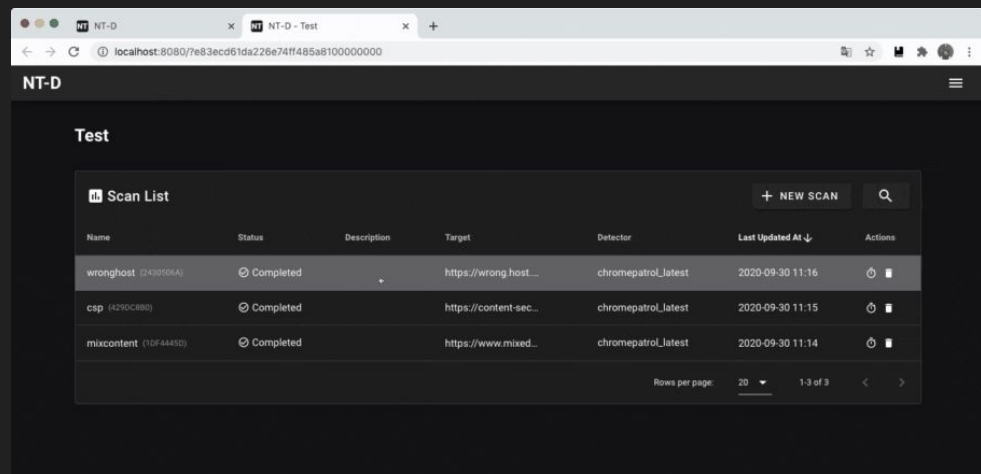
NT NT-D ×
NT NT-D - Test ×
+
localhost:8080/?e83ecd61da226e74ff485a8100000000

NT-D

Test

Scan List
+ NEW SCAN

| Name | Status | Description | Target | Detector | Last Updated At ↓ | Actions |
|---|---|---|---|---|---|---|
| wronghost (2430506A) | Completed | | https://wrong.host.... | chromepatrol_latest | 2020-09-30 11:16 | |
| csp (429DC880) | Completed | | https://content-sec... | chromepatrol_latest | 2020-09-30 11:15 | |
| mixcontent (1DF4445D) | Completed | | https://www.mixed... | chromepatrol_latest | 2020-09-30 11:14 | |

Rows per page: 20 1-3 of 3